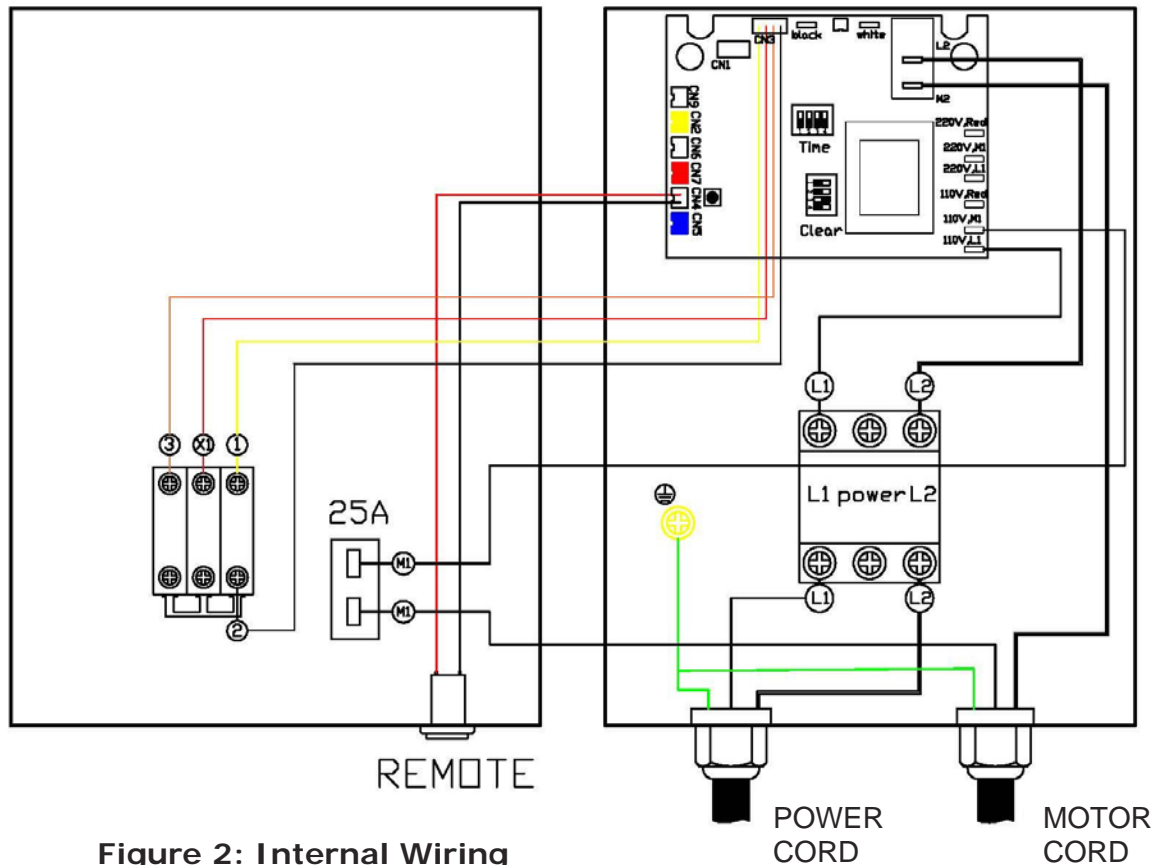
CN3 black white
CN1
L2
M2
CN9
CN2
CN6
CN7
CN4
CN5
Time
220V.Red
220V.M1
220V.L1
Clear
110V.Red
110V.M1
110V.L1

L1 L2
L1 power L2
L1 L2

3 X1 1
2

25A
M1
M1

REMOTE

POWER CORD

MOTOR CORD

Figure 2: Internal Wiring